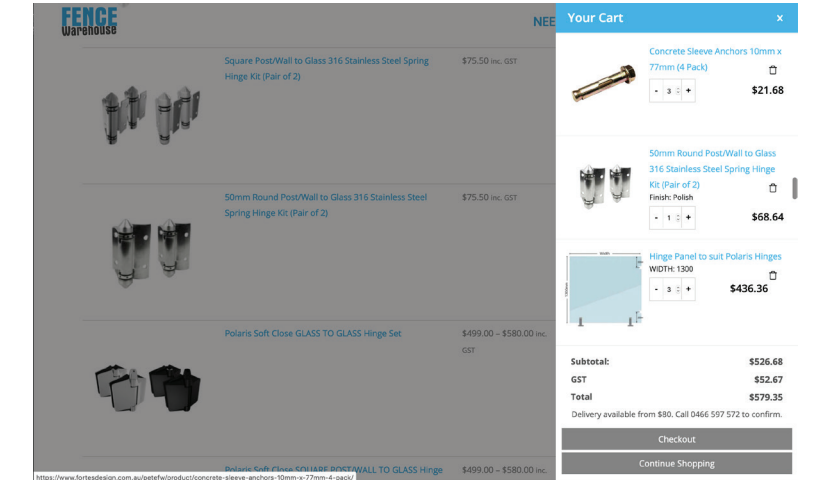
FENCE Warehouse

NEE

Square Post/Wall to Glass 316 Stainless Steel Spring Hinge Kit (Pair of 2)

$75.50 inc. GST

50mm Round Post/Wall to Glass 316 Stainless Steel Spring Hinge Kit (Pair of 2)

$75.50 inc. GST

Polaris Soft Close GLASS TO GLASS Hinge Set

$499.00 – $580.00 inc. GST

Polaris Soft Close SQUARE POST/WALL TO GLASS Hinge

$499.00 – $580.00 inc.

https://www.fortesdesign.com.au/petefw/product/concrete-sleeve-anchors-10mm-x-77mm-4-pack/

Your Cart ×

Concrete Sleeve Anchors 10mm x 77mm (4 Pack)

- 3 +

$21.68

50mm Round Post/Wall to Glass 316 Stainless Steel Spring Hinge Kit (Pair of 2)

Finish: Polish

- 1 +

$68.64

Hinge Panel to suit Polaris Hinges

WIDTH: 1300

- 3 +

$436.36

Subtotal: $526.68

GST $52.67

Total $579.35

Delivery available from $80. Call 0466 597 572 to confirm.

Checkout

Continue Shopping